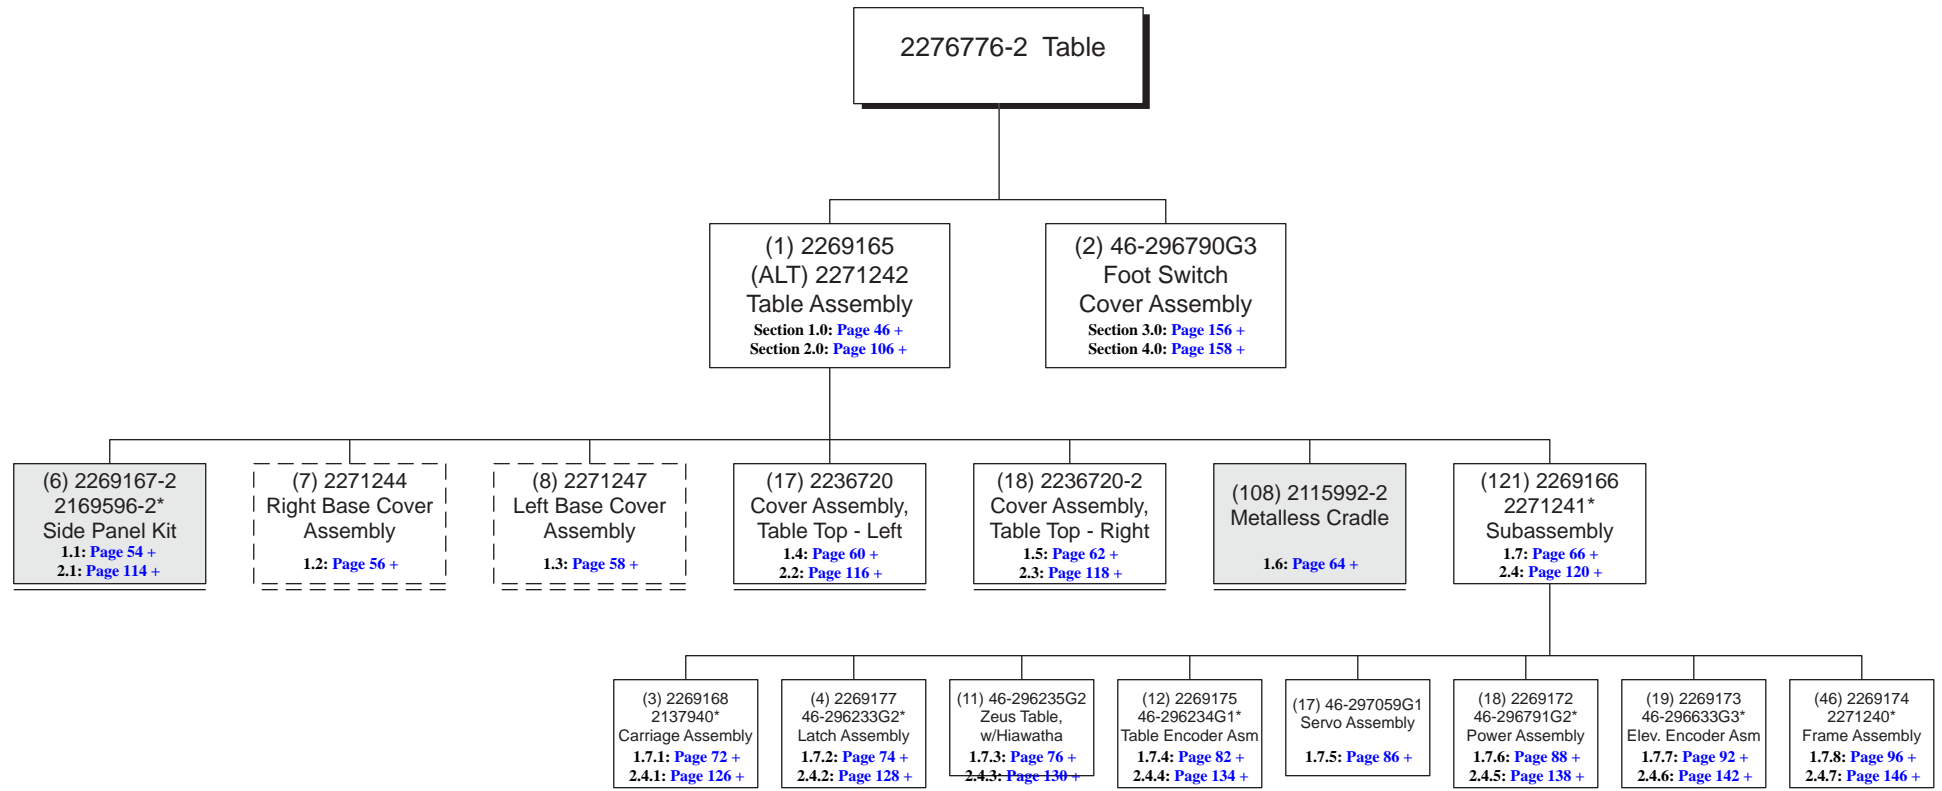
2276776-2 Table

(1) 2269165
(ALT) 2271242
Table Assembly
Section 1.0: Page 46 +
Section 2.0: Page 106 +

(2) 46-296790G3
Foot Switch
Cover Assembly
Section 3.0: Page 156 +
Section 4.0: Page 158 +

(6) 2269167-2
2169596-2*
Side Panel Kit
1.1: Page 54 +
2.1: Page 114 +

(7) 2271244
Right Base Cover
Assembly
1.2: Page 56 +

(8) 2271247
Left Base Cover
Assembly
1.3: Page 58 +

(17) 2236720
Cover Assembly,
Table Top - Left
1.4: Page 60 +
2.2: Page 116 +

(18) 2236720-2
Cover Assembly,
Table Top - Right
1.5: Page 62 +
2.3: Page 118 +

(108) 2115992-2
Metalless Cradle
1.6: Page 64 +

(121) 2269166
2271241*
Subassembly
1.7: Page 66 +
2.4: Page 120 +

(3) 2269168
2137940*
Carriage Assembly
1.7.1: Page 72 +
2.4.1: Page 126 +

(4) 2269177
46-296233G2*
Latch Assembly
1.7.2: Page 74 +
2.4.2: Page 128 +

(11) 46-296235G2
Zeus Table,
w/Hiawatha
1.7.3: Page 76 +
2.4.3: Page 130 +

(12) 2269175
46-296234G1*
Table Encoder Asm
1.7.4: Page 82 +
2.4.4: Page 134 +

(17) 46-297059G1
Servo Assembly
1.7.5: Page 86 +

(18) 2269172
46-296791G2*
Power Assembly
1.7.6: Page 88 +
2.4.5: Page 138 +

(19) 2269173
46-296633G3*
Elev. Encoder Asm
1.7.7: Page 92 +
2.4.6: Page 142 +

(46) 2269174
2271240*
Frame Assembly
1.7.8: Page 96 +
2.4.7: Page 146 +